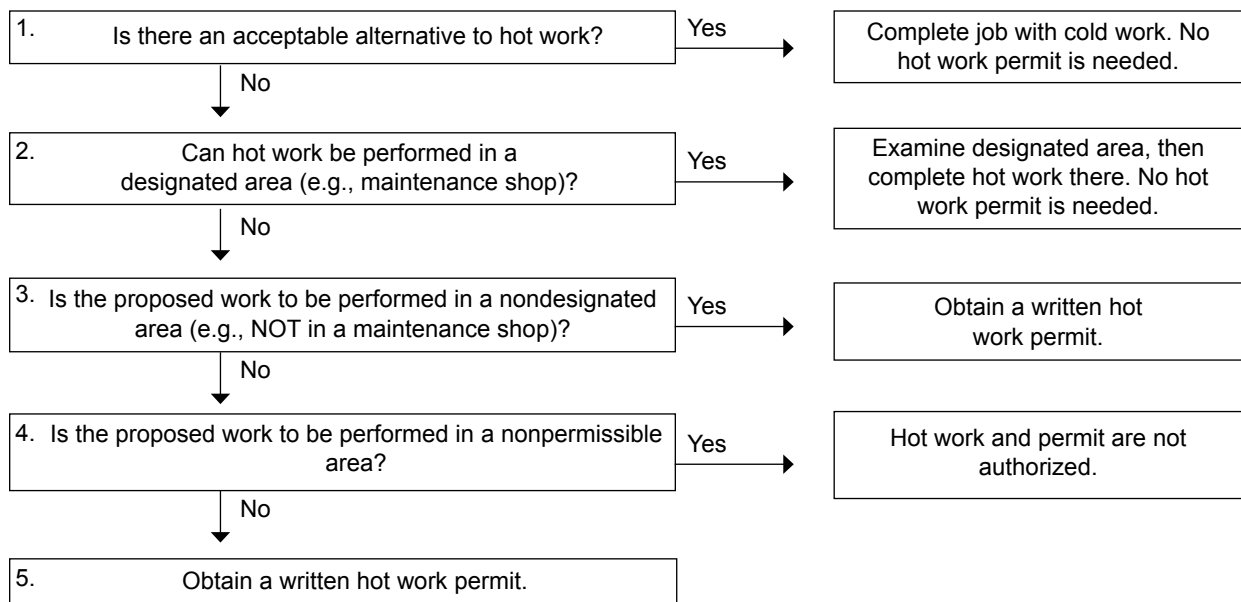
1. Is there an acceptable alternative to hot work?

Yes

Complete job with cold work. No hot work permit is needed.

No

2. Can hot work be performed in a designated area (e.g., maintenance shop)?

Yes

Examine designated area, then complete hot work there. No hot work permit is needed.

No

3. Is the proposed work to be performed in a nondesignated area (e.g., NOT in a maintenance shop)?

Yes

Obtain a written hot work permit.

No

4. Is the proposed work to be performed in a nonpermissible area?

Yes

Hot work and permit are not authorized.

No

5. Obtain a written hot work permit.